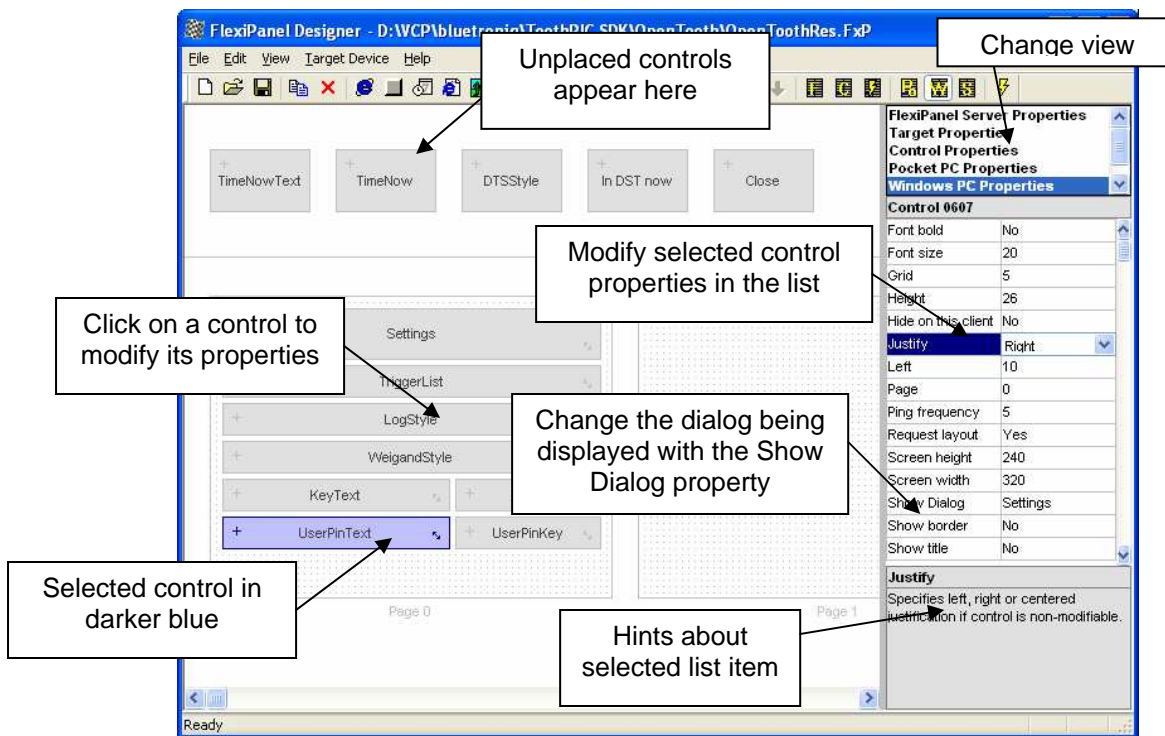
FlexiPanel Designer - D:\WCP\bluet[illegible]\OpenTooth\OpenToothRes.FxP

File Edit View Target Device Help

Unplaced controls appear here

Change view

FlexiPanel Server Properties
Target Properties
Control Properties
Pocket PC Properties
Windows PC Properties

Control 0607

| | |
|---|---|
| Font bold | No |
| Font size | 20 |
| Grid | 5 |
| Height | 26 |
| Hide on this client | No |
| Justify | Right |
| Left | 10 |
| Page | 0 |
| Ping frequency | 5 |
| Request layout | Yes |
| Screen height | 240 |
| Screen width | 320 |
| Show Dialog | Settings |
| Show border | No |
| Show title | No |

Justify
Specifies left, right or centered justification if control is non-modifiable.

TimeNowText

TimeNow

DTSStyle

In DST now

Close

Modify selected control properties in the list

Click on a control to modify its properties

Settings

TriggerList

LogStyle

WeigandStyle

KeyText

UserPinText

UserPinKey

Change the dialog being displayed with the Show Dialog property

Selected control in darker blue

Page 0

Page 1

Hints about selected list item

Ready